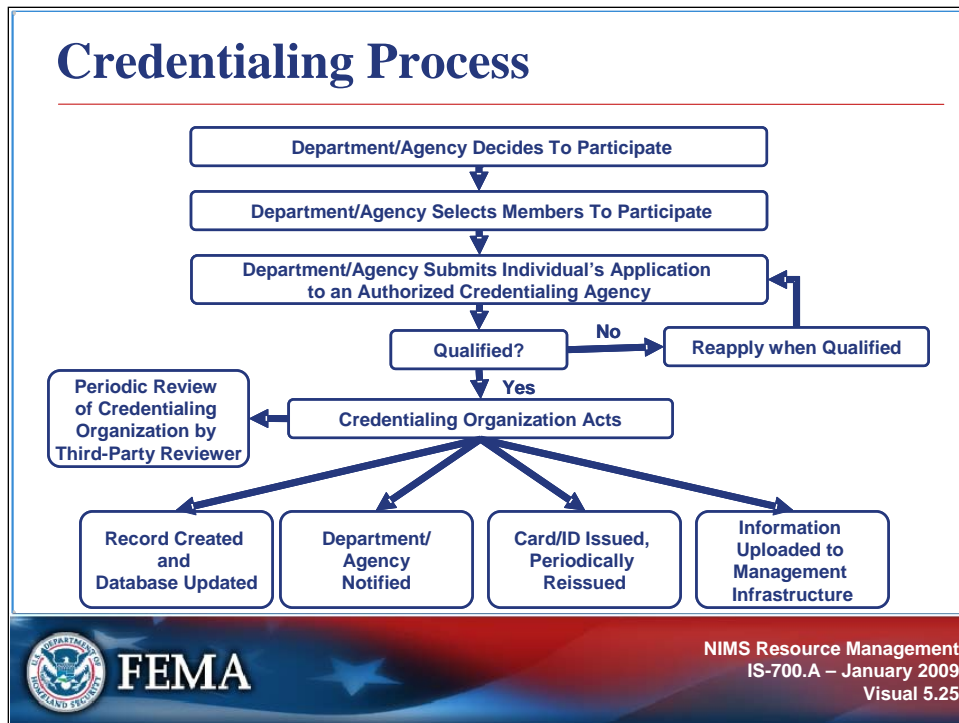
Credentialing Process

Department/Agency Decides To Participate

Department/Agency Selects Members To Participate

Department/Agency Submits Individual's Application to an Authorized Credentialing Agency

Qualified?

No

Reapply when Qualified

Yes

Periodic Review of Credentialing Organization by Third-Party Reviewer

Credentialing Organization Acts

Record Created and Database Updated

Department/ Agency Notified

Card/ID Issued, Periodically Reissued

Information Uploaded to Management Infrastructure

U.S. DEPARTMENT OF HOMELAND SECURITY

FEMA

NIMS Resource Management
IS-700.A – January 2009
Visual 5.25